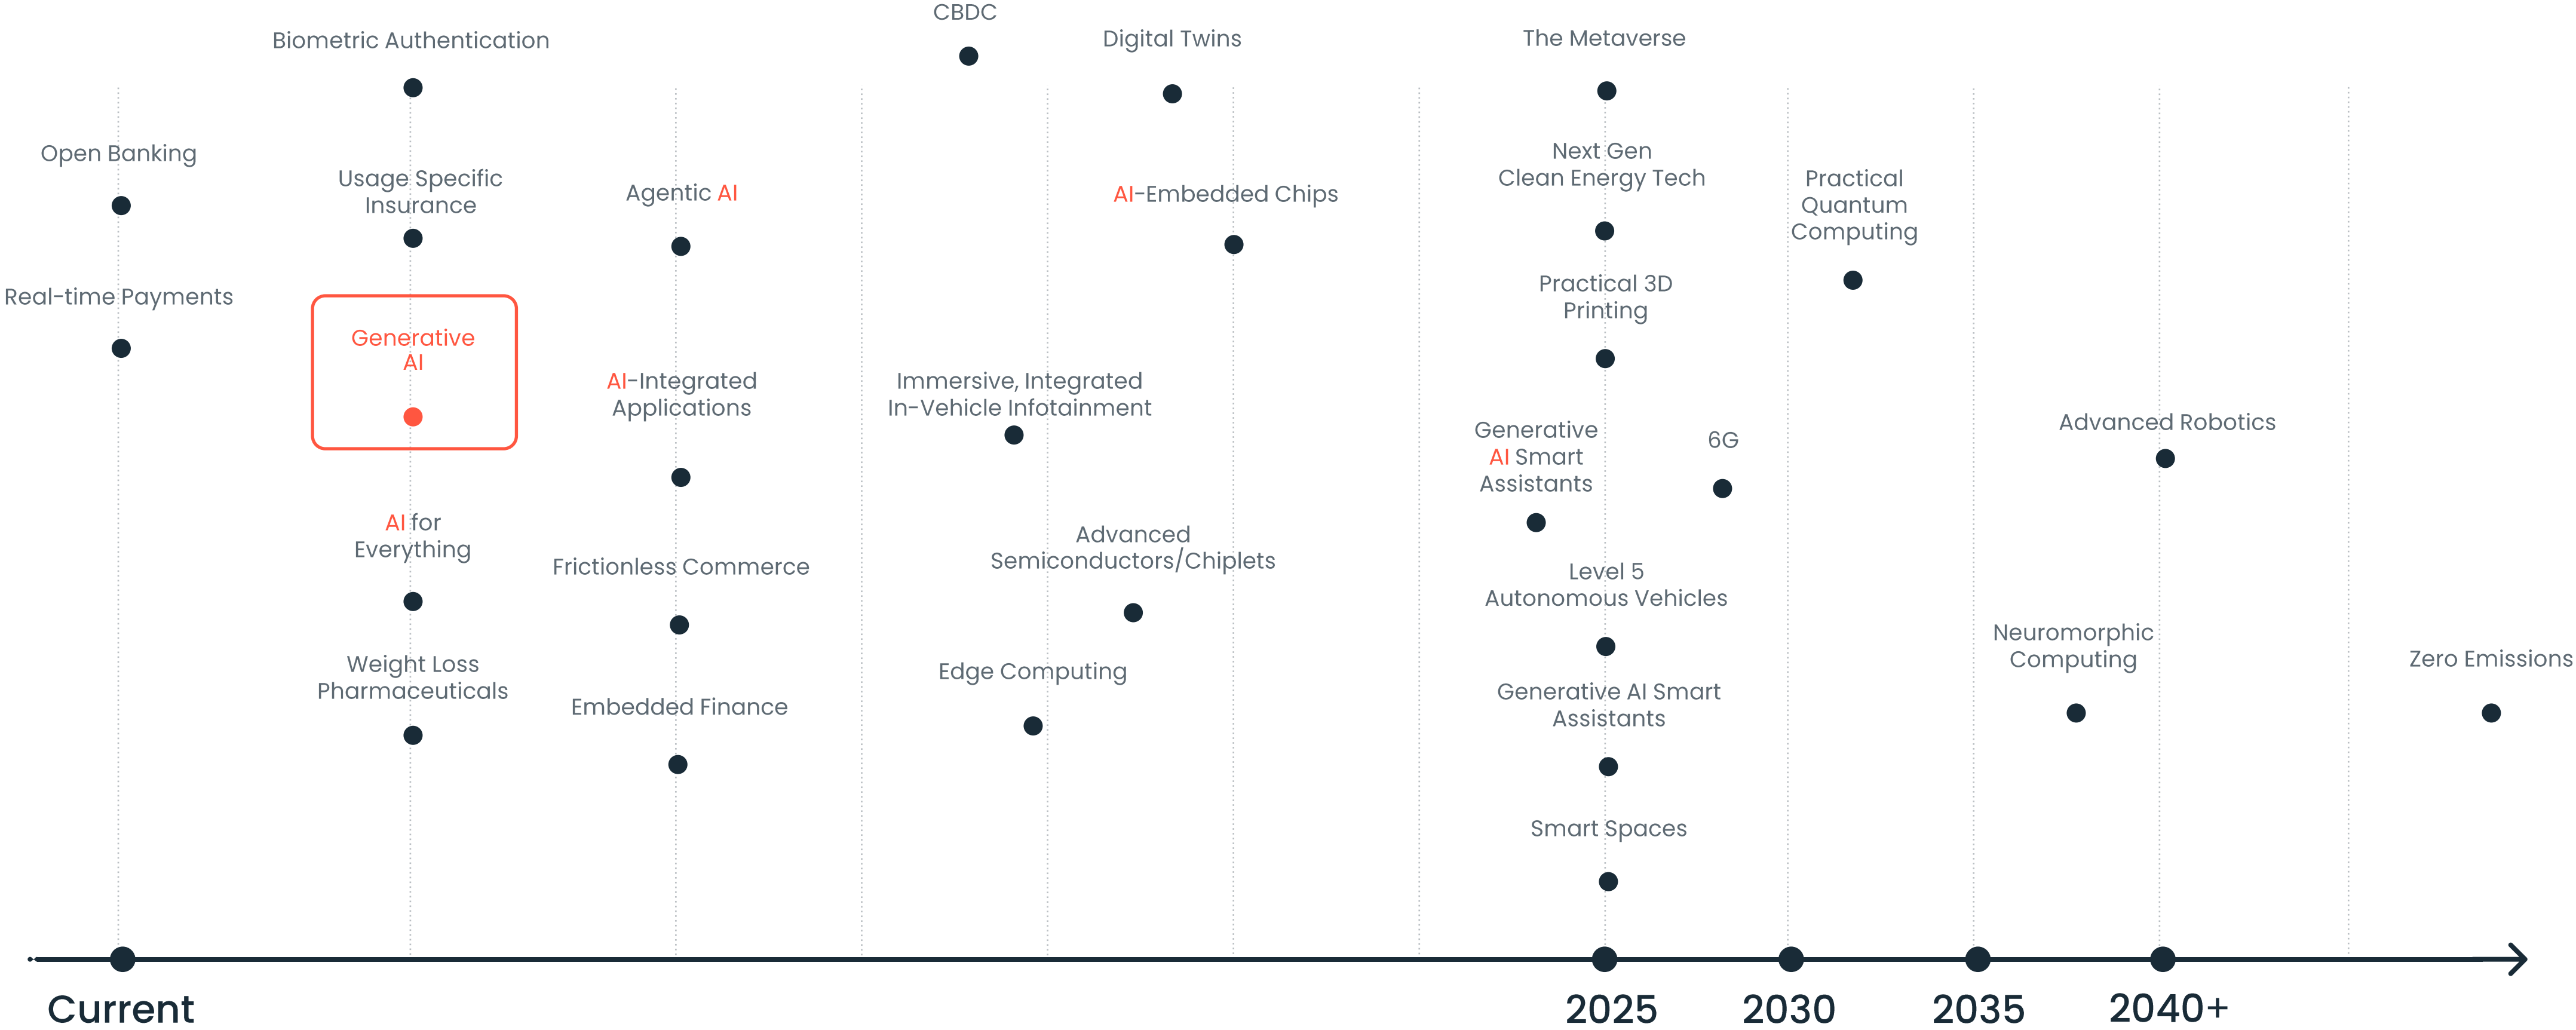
CBDC

Biometric Authentication

Digital Twins

The Metaverse

Open Banking

Usage Specific Insurance

Agentic AI

AI-Embedded Chips

Next Gen Clean Energy Tech

Practical Quantum Computing

Real-time Payments

Generative AI

Practical 3D Printing

AI-Integrated Applications

Immersive, Integrated In-Vehicle Infotainment

Generative AI Smart Assistants

6G

Advanced Robotics

AI for Everything

Advanced Semiconductors/Chiplets

Frictionless Commerce

Level 5 Autonomous Vehicles

Neuromorphic Computing

Weight Loss Pharmaceuticals

Edge Computing

Zero Emissions

Embedded Finance

Generative AI Smart Assistants

Smart Spaces

Current

2025

2030

2035

2040+